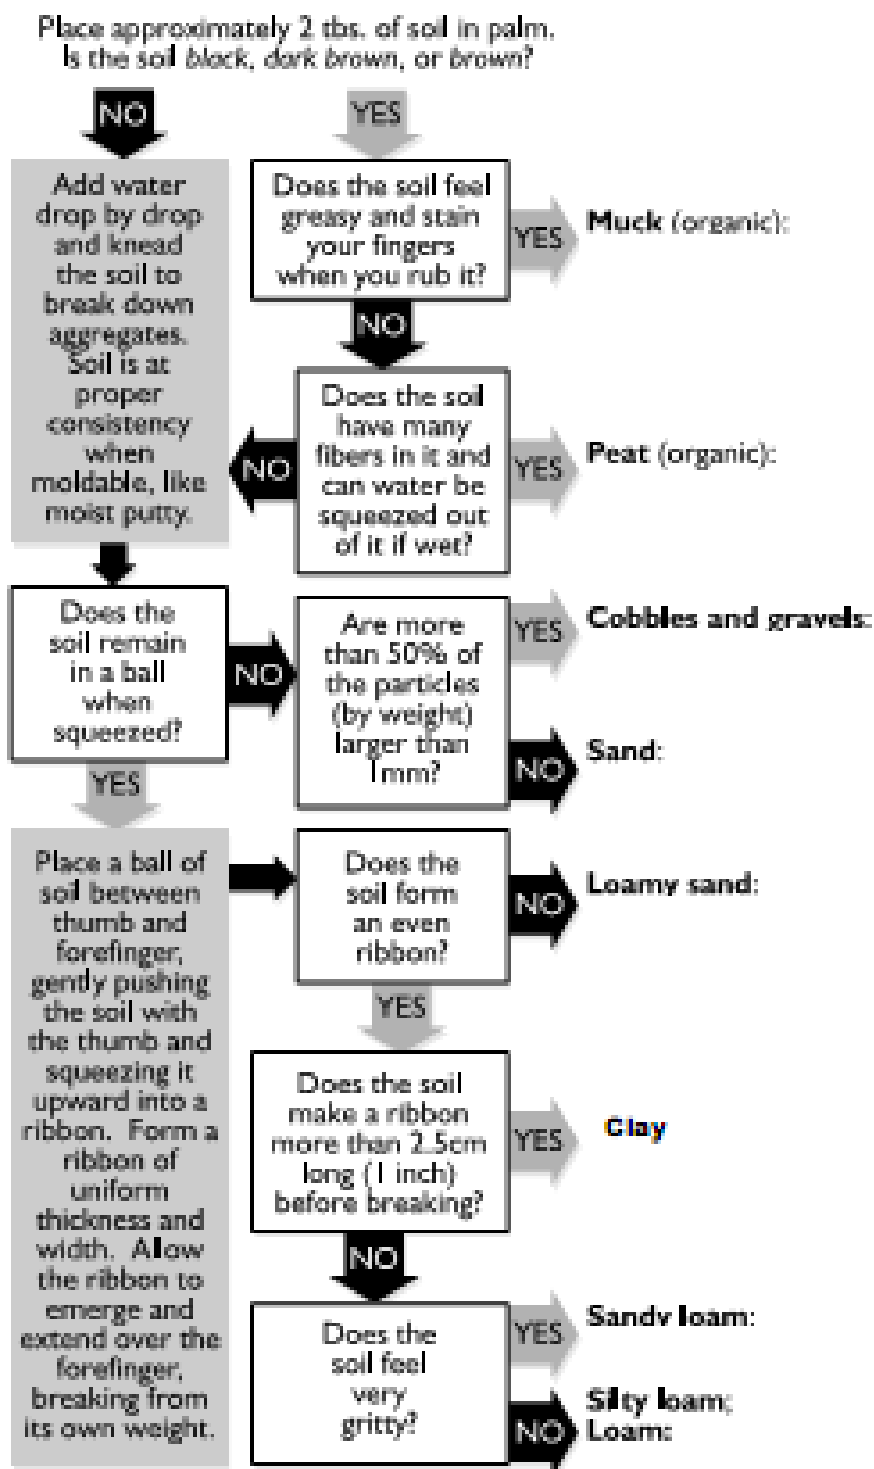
Place approximately 2 tbs. of soil in palm. Is the soil *black*, *dark brown*, or *brown*?

NO

YES

Does the soil feel greasy and stain your fingers when you rub it?

YES

**Muck** (organic):

NO

Add water drop by drop and knead the soil to break down aggregates. Soil is at proper consistency when moldable, like moist putty.

NO

Does the soil have many fibers in it and can water be squeezed out of it if wet?

YES

**Peat** (organic):

Does the soil remain in a ball when squeezed?

NO

Are more than 50% of the particles (by weight) larger than 1mm?

YES

**Cobbles and gravels**:

NO

**Sand**:

YES

Place a ball of soil between thumb and forefinger, gently pushing the soil with the thumb and squeezing it upward into a ribbon. Form a ribbon of uniform thickness and width. Allow the ribbon to emerge and extend over the forefinger, breaking from its own weight.

Does the soil form an even ribbon?

NO

**Loamy sand**:

YES

Does the soil make a ribbon more than 2.5cm long (1 inch) before breaking?

YES

**Clay**

NO

Does the soil feel very gritty?

YES

**Sandy loam**:

NO

**Silty loam**;
**Loam**: